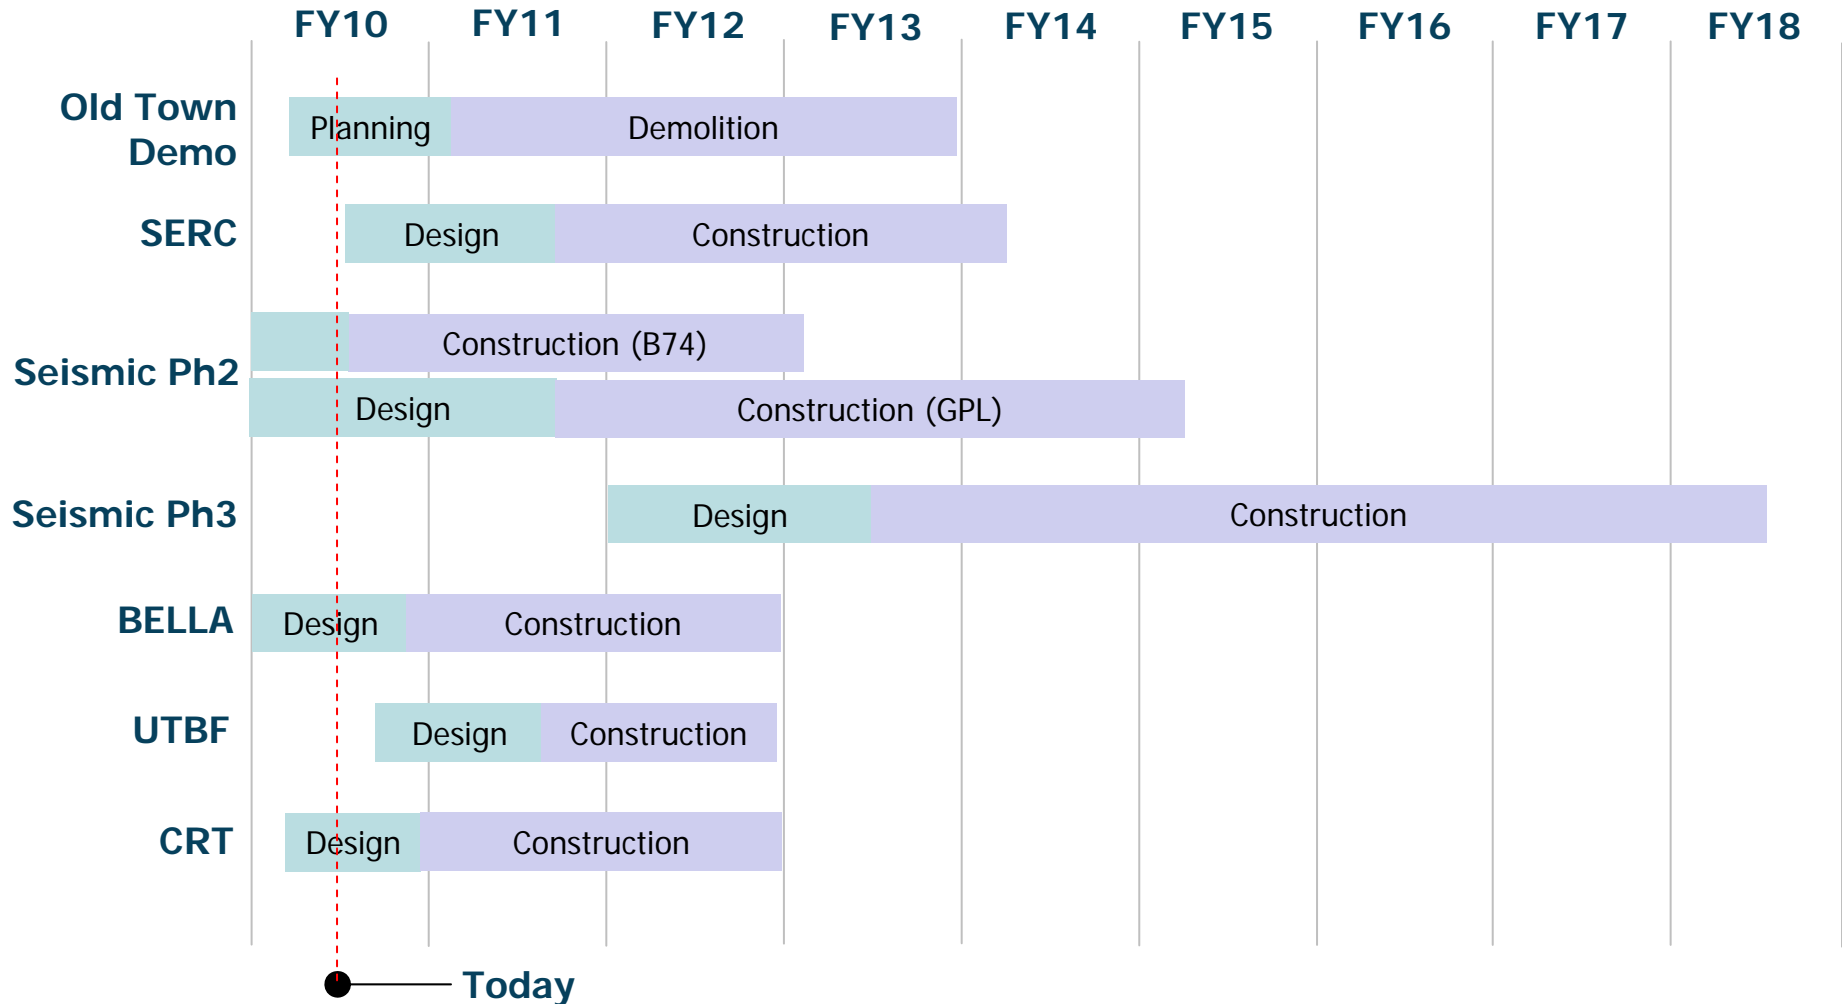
FY10 FY11 FY12 FY13 FY14 FY15 FY16 FY17 FY18

Old Town Demo
Planning
Demolition

SERC
Design
Construction

Seismic Ph2
Construction (B74)
Design
Construction (GPL)

Seismic Ph3
Design
Construction

BELLA
Design
Construction

UTBF
Design
Construction

CRT
Design
Construction

Today